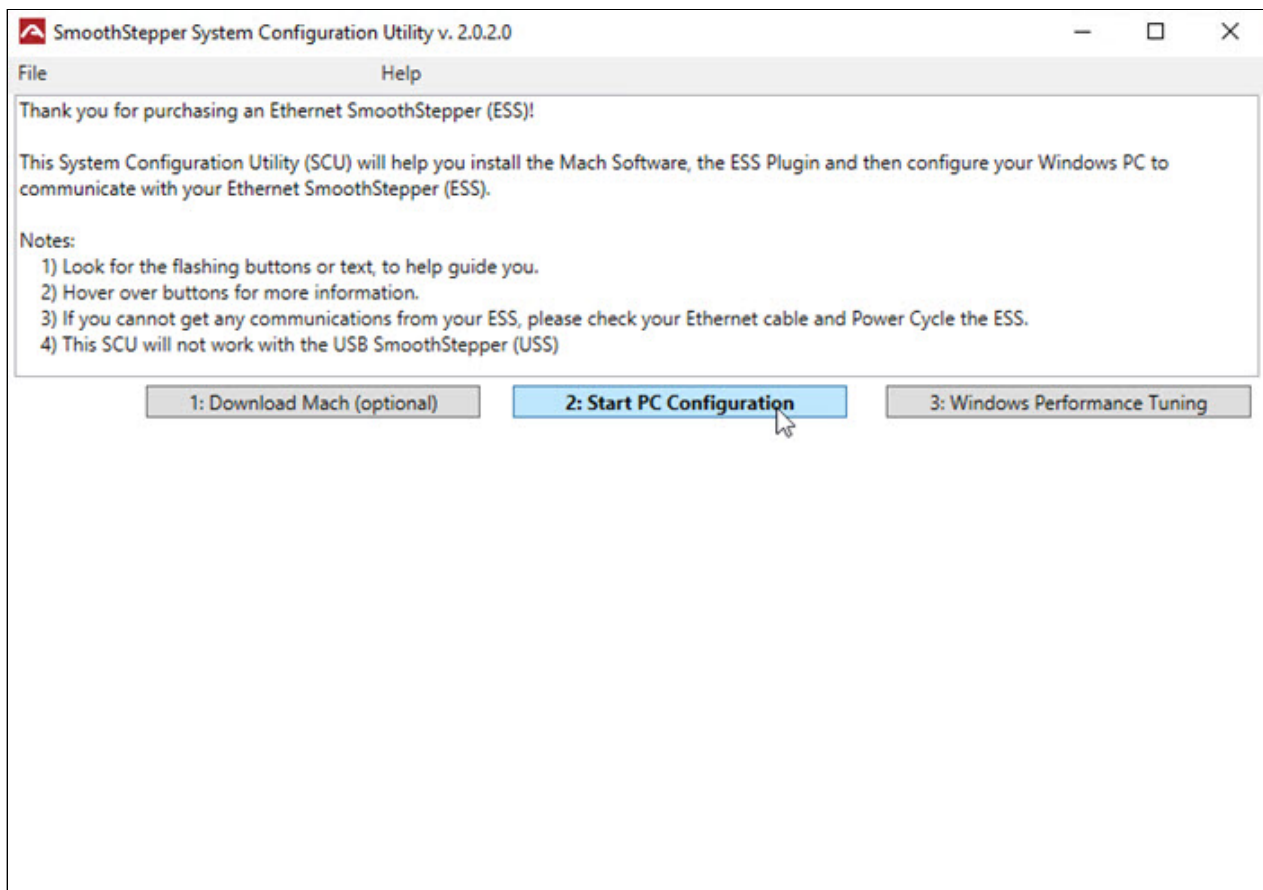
SmoothStepper System Configuration Utility v. 2.0.2.0

File

Help

Thank you for purchasing an Ethernet SmoothStepper (ESS)!

This System Configuration Utility (SCU) will help you install the Mach Software, the ESS Plugin and then configure your Windows PC to communicate with your Ethernet SmoothStepper (ESS).

Notes:
1) Look for the flashing buttons or text, to help guide you.
2) Hover over buttons for more information.
3) If you cannot get any communications from your ESS, please check your Ethernet cable and Power Cycle the ESS.
4) This SCU will not work with the USB SmoothStepper (USS)

1: Download Mach (optional)

2: Start PC Configuration

3: Windows Performance Tuning